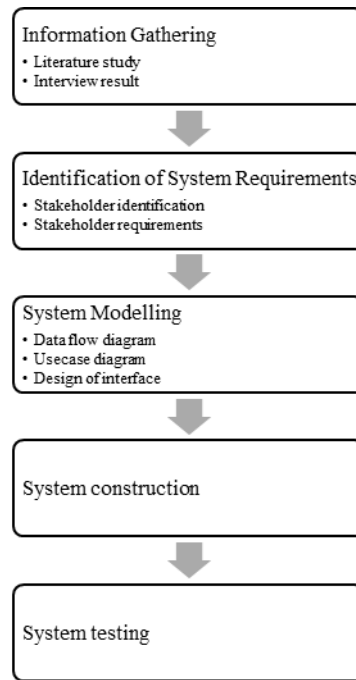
Information Gathering

• Literature study
• Interview result

Identification of System Requirements

• Stakeholder identification
• Stakeholder requirements

System Modelling

• Data flow diagram
• Usecase diagram
• Design of interface

System construction

System testing